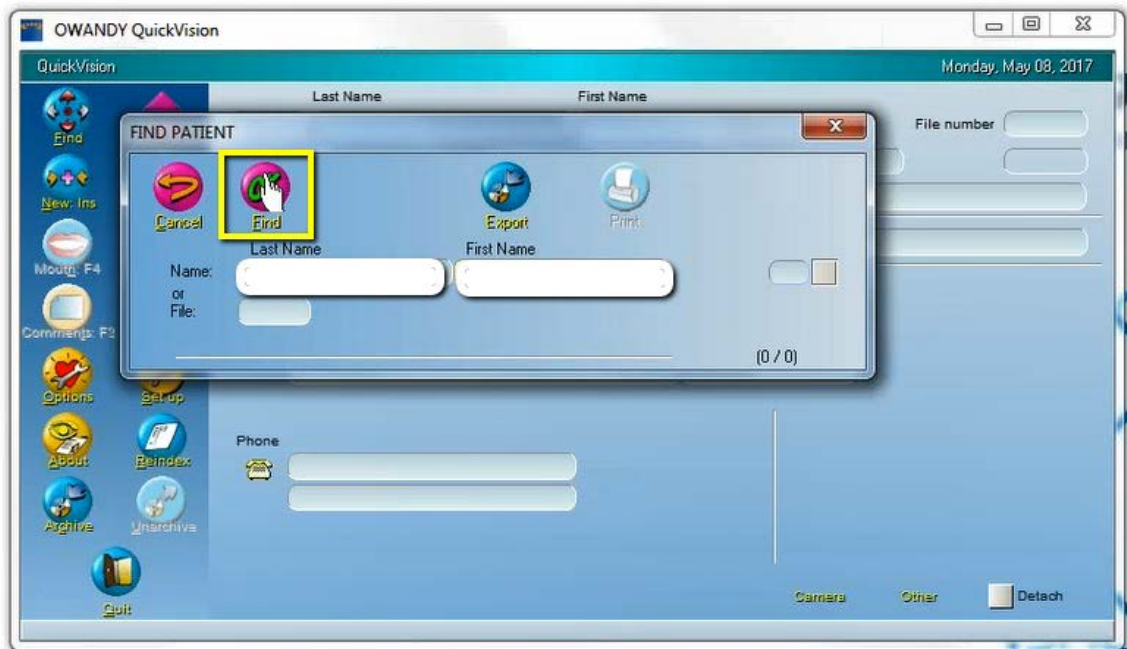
OWANDY QuickVision

QuickVision

Monday, May 08, 2017

Find

New: Ins

Mouth: F4

Comments: F3

Options

Set up

About

Reindex

Archive

Unarchive

Quit

Last Name

First Name

File number

FIND PATIENT

Cancel

Find

Export

Print

Last Name

First Name

Name:

or

File:

(0 / 0)

Phone

Camera

Other

Detach